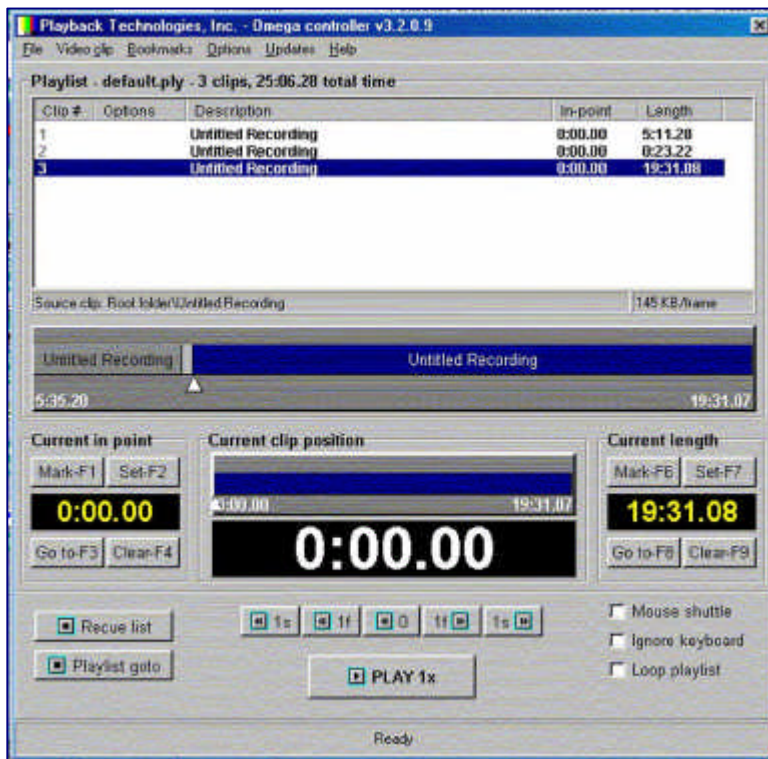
Playback Technologies, Inc. - Omega controller v3.2.0.9

File Video clip Bookmarks Options Updates Help

Playlist - default.ply - 3 clips, 25:06.28 total time

| Clip # | Options | Description | In-point | Length |
|---|---|---|---|---|
| 1 | | Untitled Recording | 0:00.00 | 5:11.28 |
| 2 | | Untitled Recording | 0:00.00 | 0:23.22 |
| 3 | | Untitled Recording | 0:00.00 | 19:31.08 |

Source clip: Root folder\Untitled Recording

145 KB/frame

Untitled Recording

Untitled Recording

5:35.20

19:31.07

Current in point

Mark-F1 Set-F2

0:00.00

Go to-F3 Clear-F4

Current clip position

0:00.00

19:31.07

0:00.00

Current length

Mark-F6 Set-F7

19:31.08

Go to-F8 Clear-F9

Recue list

Playlist goto

1s 1f 0 1f 1s

PLAY 1x

Mouse shuttle

Ignore keyboard

Loop playlist

Ready